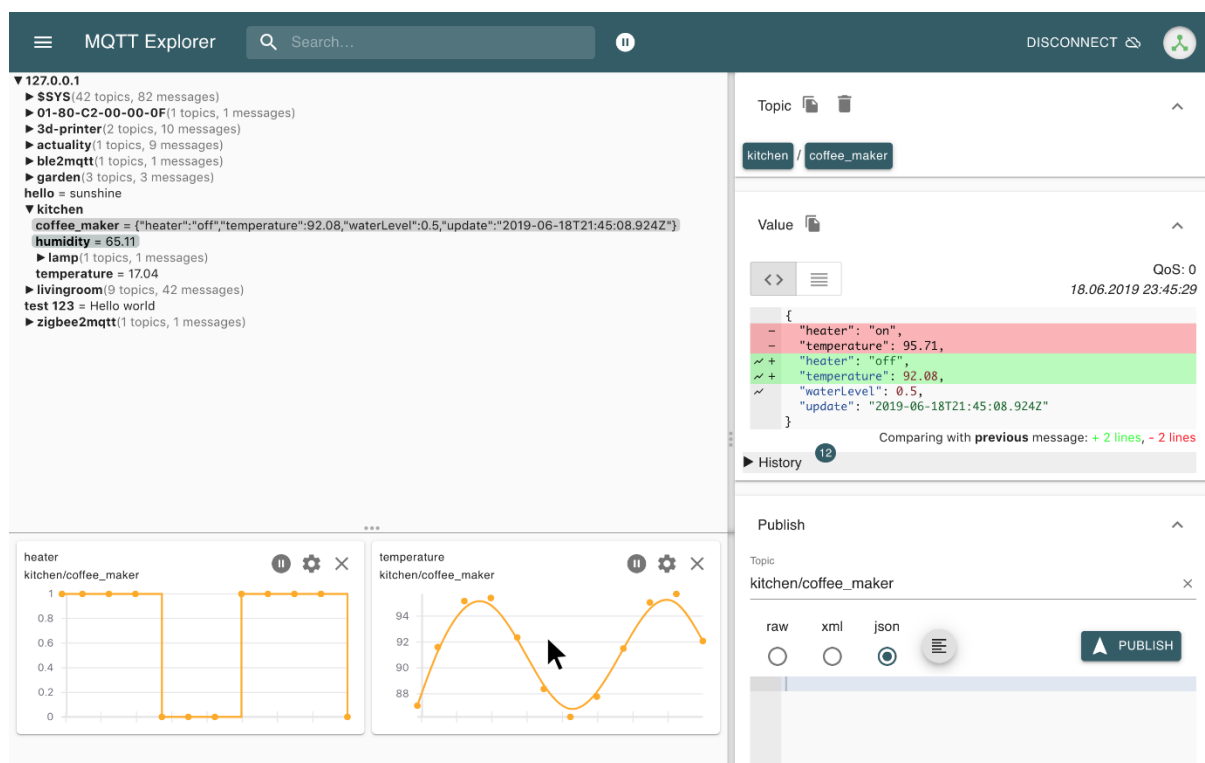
MQTT Explorer
Search...
DISCONNECT

▼127.0.0.1
► $SYS(42 topics, 82 messages)
► 01-80-C2-00-00-0F(1 topics, 1 messages)
► 3d-printer(2 topics, 10 messages)
► actuality(1 topics, 9 messages)
► ble2mqtt(1 topics, 1 messages)
► garden(3 topics, 3 messages)
hello = sunshine
▼kitchen
coffee_maker = {"heater":"off","temperature":92.08,"waterLevel":0.5,"update":"2019-06-18T21:45:08.924Z"}
humidity = 65.11
► lamp(1 topics, 1 messages)
temperature = 17.04
► livingroom(9 topics, 42 messages)
test 123 = Hello world
► zigbee2mqtt(1 topics, 1 messages)

heater
kitchen/coffee_maker
1
0.8
0.6
0.4
0.2
0

temperature
kitchen/coffee_maker
94
92
90
88

Topic
kitchen / coffee_maker

Value
QoS: 0
18.06.2019 23:45:29
{
- "heater": "on",
- "temperature": 95.71,
+ "heater": "off",
+ "temperature": 92.08,
"waterLevel": 0.5,
"update": "2019-06-18T21:45:08.924Z"
}
Comparing with previous message: + 2 lines, - 2 lines
► History 12

Publish
Topic
kitchen/coffee_maker
raw xml json
PUBLISH